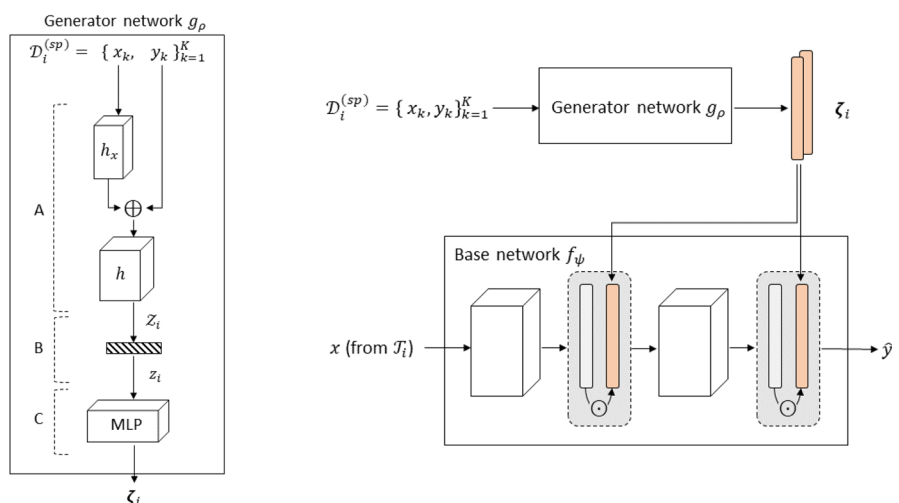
Generator network $g_\rho$

$\mathcal{D}_i^{(sp)} = \{x_k, \ y_k\}_{k=1}^K$

$h_x$

$\oplus$

A

$h$

$\mathcal{Z}_i$

B

$z_i$

C

MLP

$\boldsymbol{\zeta}_i$

$\mathcal{D}_i^{(sp)} = \{x_k, y_k\}_{k=1}^K$

Generator network $g_\rho$

$\boldsymbol{\zeta}_i$

Base network $f_\psi$

$x$ (from $\mathcal{T}_i$)

$\odot$

$\odot$

$\hat{y}$